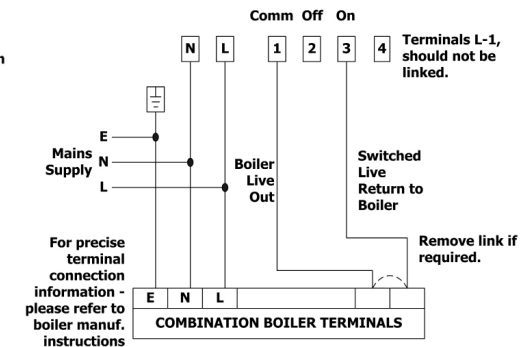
n

Comm Off On

N L 1 2 3 4

Terminals L-1, should not be linked.

E
Mains Supply
N
L

Boiler Live Out

Switched Live Return to Boiler

For precise terminal connection information - please refer to boiler manuf. instructions

Remove link if required.

E N L

COMBINATION BOILER TERMINALS